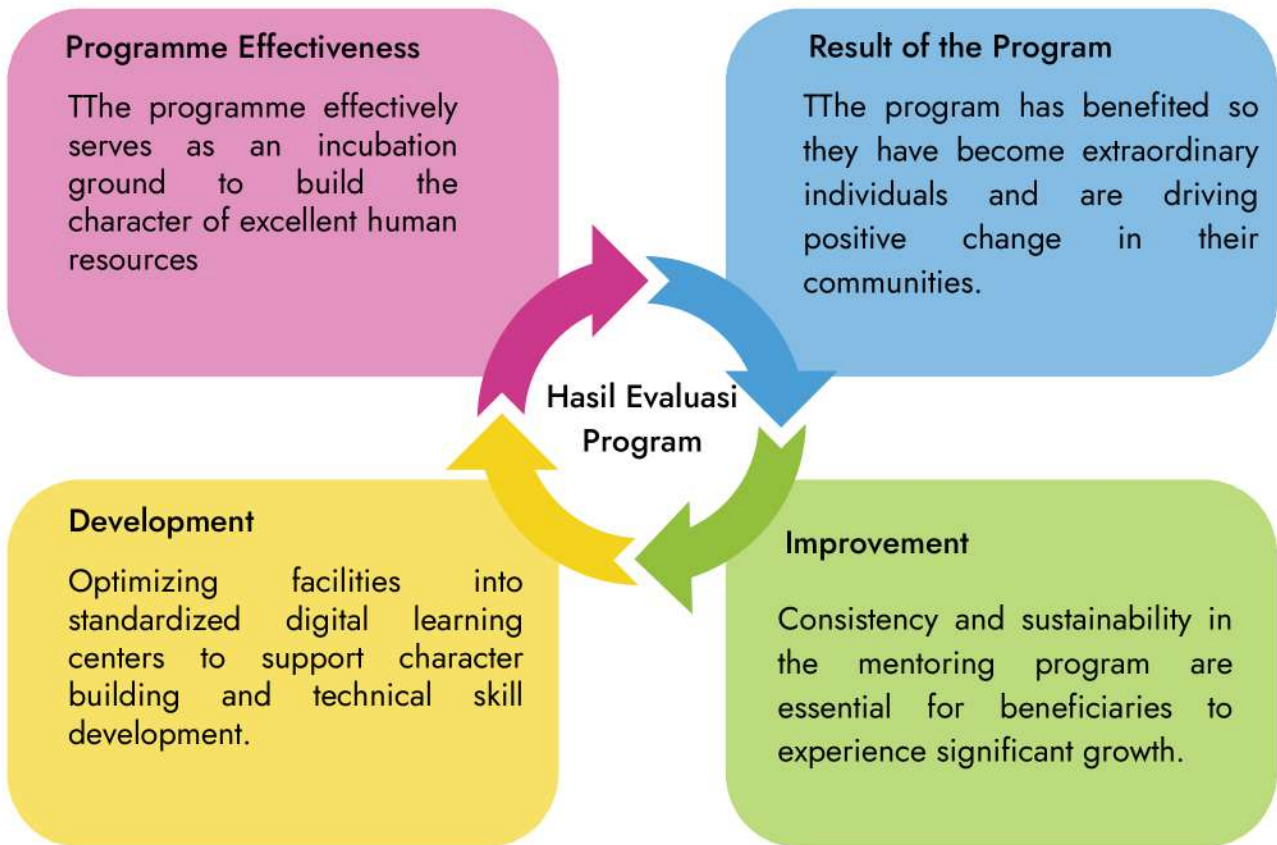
Programme Effectiveness

TThe programme effectively serves as an incubation ground to build the character of excellent human resources

Result of the Program

TThe program has benefited so they have become extraordinary individuals and are driving positive change in their communities.

Hasil Evaluasi Program

Development

Optimizing facilities into standardized digital learning centers to support character building and technical skill development.

Improvement

Consistency and sustainability in the mentoring program are essential for beneficiaries to experience significant growth.